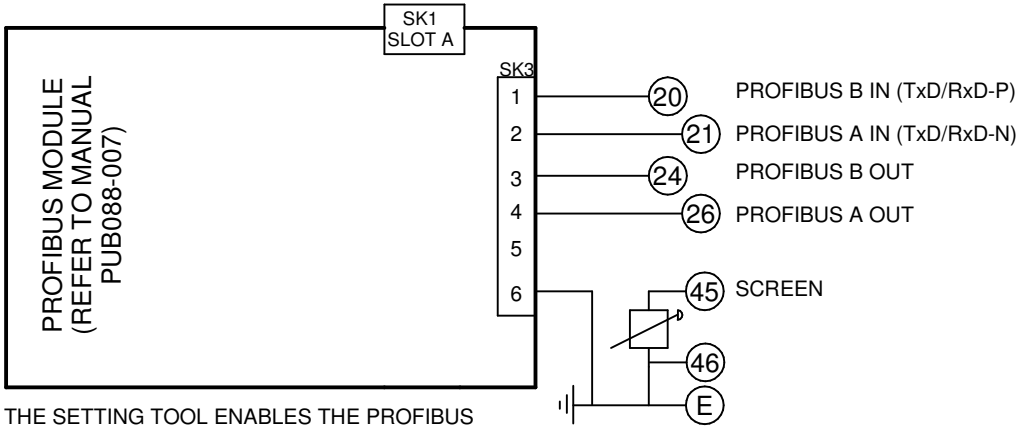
SK1
SLOT A

PROFIBUS MODULE
(REFER TO MANUAL
PUB088-007)

SK3
1
2
3
4
5
6

20 PROFIBUS B IN (TxD/RxD-P)
21 PROFIBUS A IN (TxD/RxD-N)
24 PROFIBUS B OUT
26 PROFIBUS A OUT
45 SCREEN
46
E

THE SETTING TOOL ENABLES THE PROFIBUS